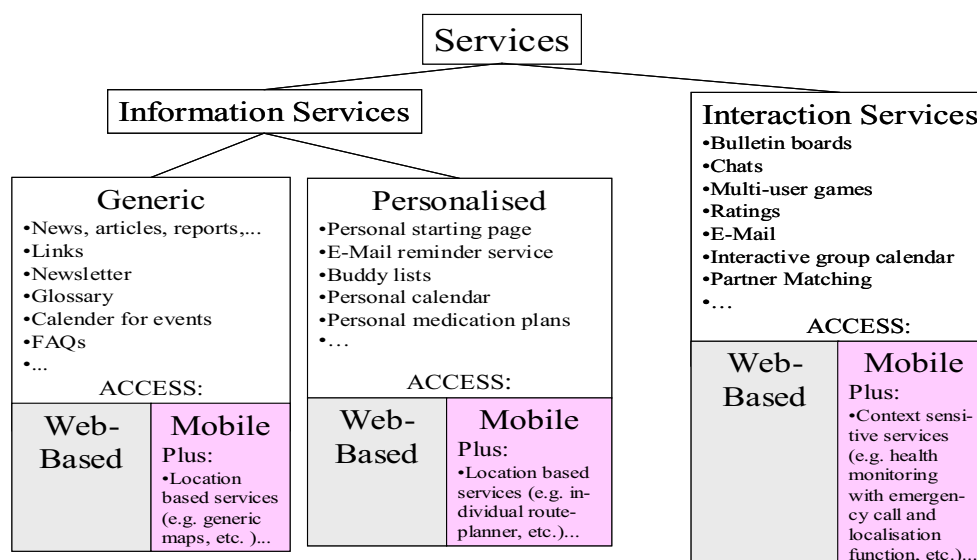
Services

Information Services

Generic
•News, articles, reports,...
•Links
•Newsletter
•Glossary
•Calender for events
•FAQs
•...
ACCESS:
Web-Based
Mobile
Plus:
•Location based services (e.g. generic maps, etc. )...

Personalised
•Personal starting page
•E-Mail reminder service
•Buddy lists
•Personal calendar
•Personal medication plans
•…
ACCESS:
Web-Based
Mobile
Plus:
•Location based services (e.g. individual routeplanner, etc.)...

Interaction Services
•Bulletin boards
•Chats
•Multi-user games
•Ratings
•E-Mail
•Interactive group calendar
•Partner Matching
•…
ACCESS:
Web-Based
Mobile
Plus:
•Context sensitive services (e.g. health monitoring with emergency call and localisation function, etc.)...